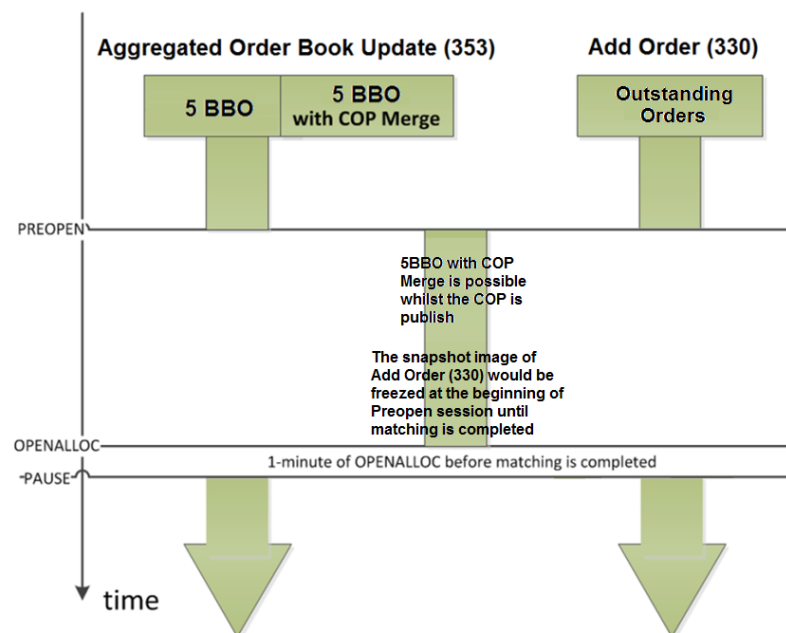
Aggregated Order Book Update (353)

Add Order (330)

5 BBO

5 BBO with COP Merge

Outstanding Orders

PREOPEN

5BBO with COP Merge is possible whilst the COP is publish

The snapshot image of Add Order (330) would be freezed at the beginning of Preopen session until matching is completed

OPENALLOC

1-minute of OPENALLOC before matching is completed

PAUSE

time